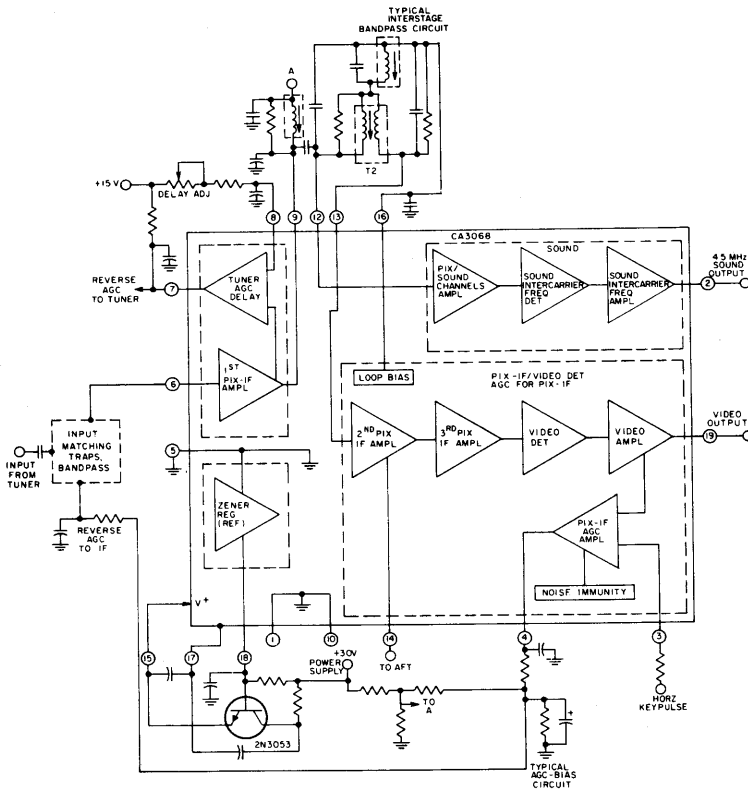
TYPICAL INTERSTAGE BANDPASS CIRCUIT

A

T2

+15 V

DELAY ADJ

8 9 12 13 16

CA3068

SOUND

REVERSE AGC TO TUNER

7

TUNER AGC DELAY

PIX/ SOUND CHANNELS AMPL

SOUND INTERCARRIER FREQ DET

SOUND INTERCARRIER FREQ AMPL

2

4.5 MHz SOUND OUTPUT

LOOP BIAS

PIX-IF/VIDEO DET AGC FOR PIX-IF

6

$1^{ST}$ PIX-IF AMPL

INPUT MATCHING TRAPS, BANDPASS

INPUT FROM TUNER

5

$2^{ND}$ PIX IF AMPL

$3^{RD}$ PIX IF AMPL

VIDEO DET

VIDEO AMPL

19

VIDEO OUTPUT

ZENER REG (REF)

REVERSE AGC TO IF

PIX-IF AGC AMPL

NOISF IMMUNITY

$V^+$

1 10 14 4 3

TO AFT

15 17 18

+30V POWER SUPPLY

TO A

2N3053

HORZ KEYPULSE

TYPICAL AGC-BIAS CIRCUIT